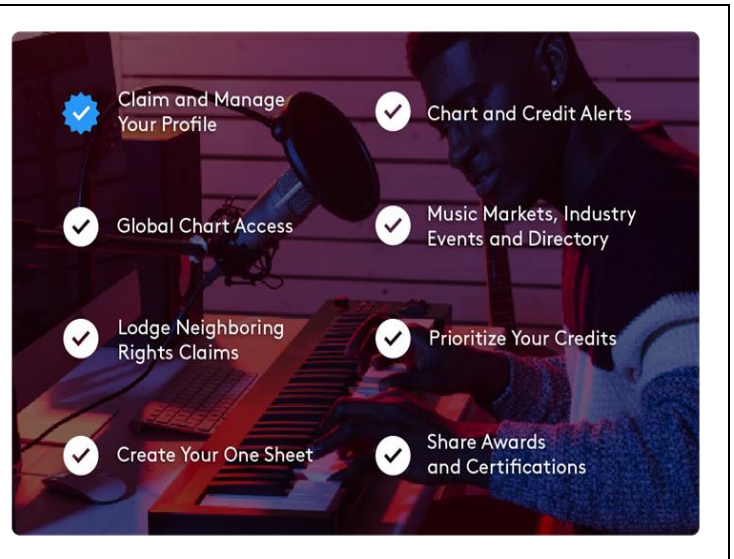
Claim and Manage Your Profile

Chart and Credit Alerts

Global Chart Access

Music Markets, Industry Events and Directory

Lodge Neighboring Rights Claims

Prioritize Your Credits

Create Your One Sheet

Share Awards and Certifications